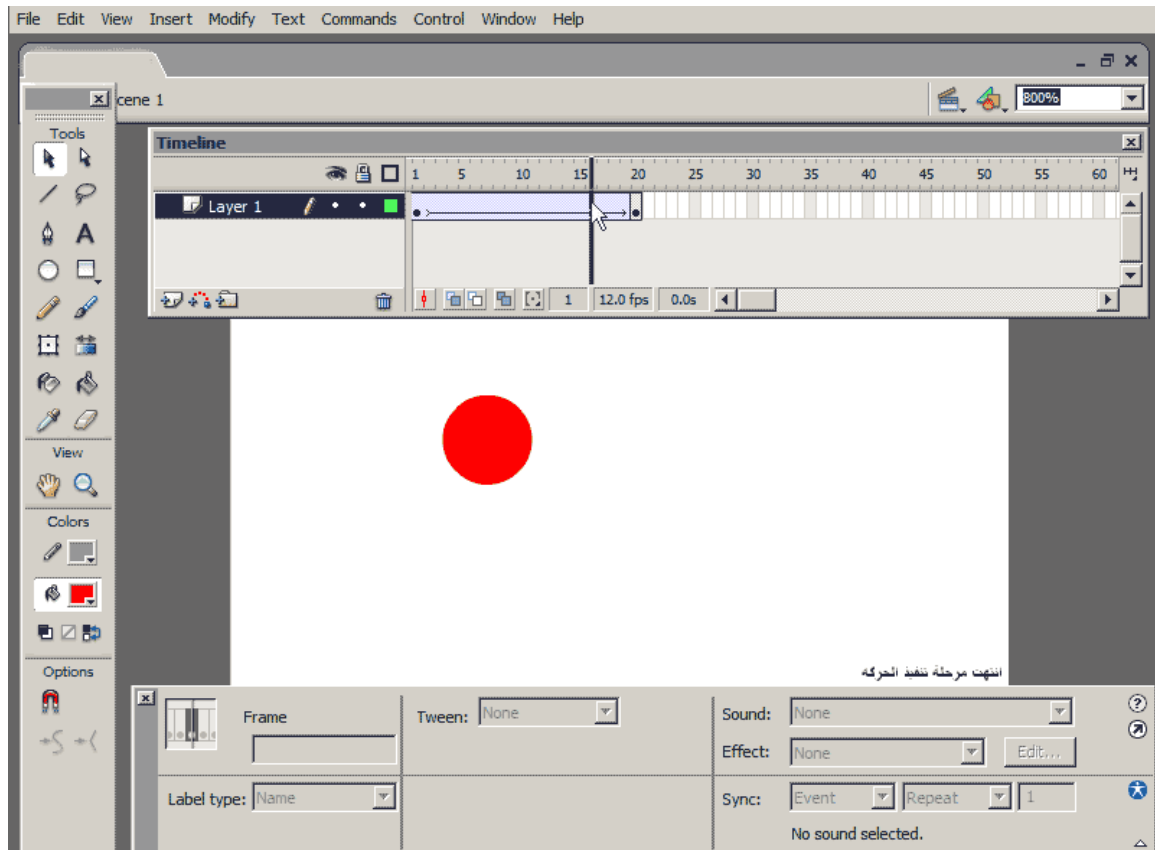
File Edit View Insert Modify Text Commands Control Window Help

cene 1

800%

Tools

Timeline

Layer 1

1 5 10 15 20 25 30 35 40 45 50 55 60

1 12.0 fps 0.0s

View

Colors

Options

انتهت مرحلة تنفيذ الحركه

Frame

Tween: None

Sound: None

Effect: None

Edit...

Label type: Name

Sync: Event Repeat 1

No sound selected.